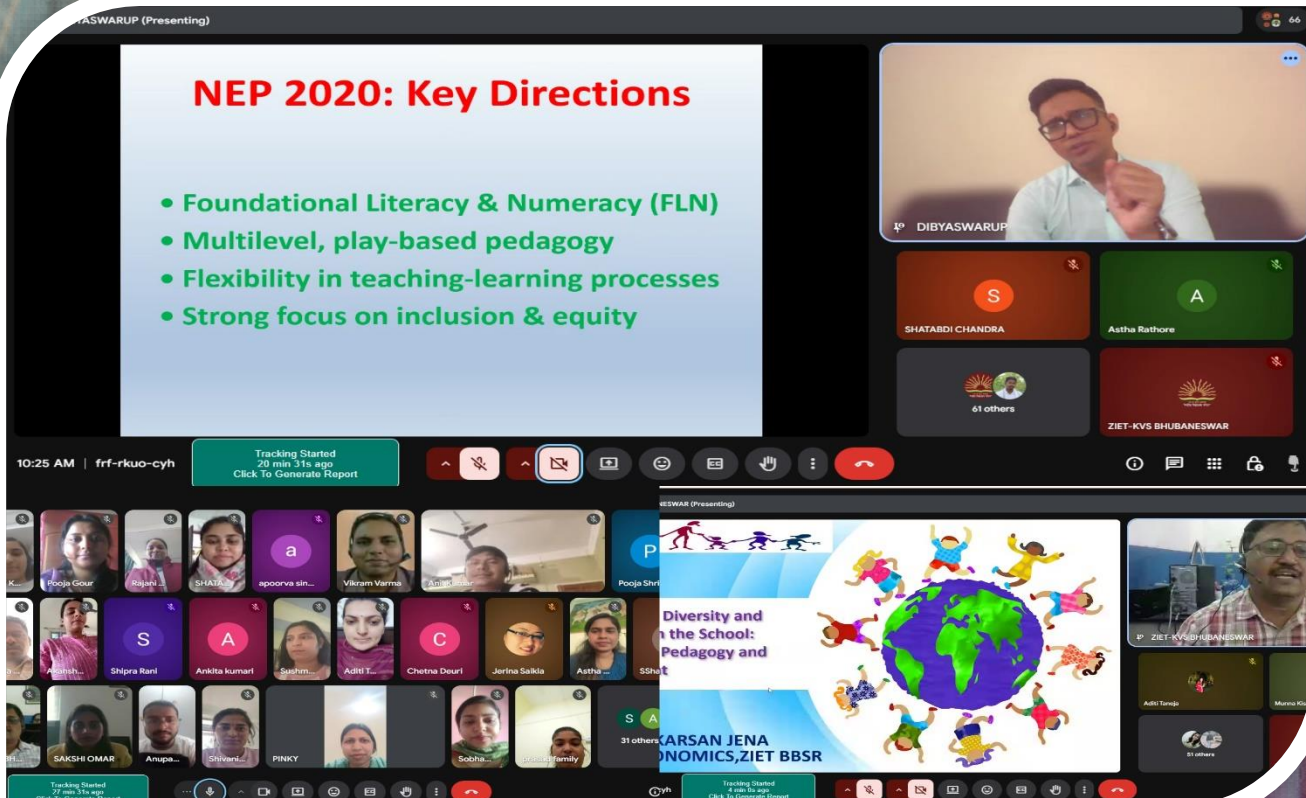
YASWARUP (Presenting)

66

NEP 2020: Key Directions

• Foundational Literacy & Numeracy (FLN)
• Multilevel, play-based pedagogy
• Flexibility in teaching-learning processes
• Strong focus on inclusion & equity

DIBYASWARUP

S
SHATABDI CHANDRA

A
Astha Rathore

61 others

ZIET-KVS BHUBANESWAR

10:25 AM | frf-rkuo-cyh

Tracking Started
20 min 31s ago
Click To Generate Report

Pooja Gour
Rajani
SHATA...
a
apoorva sin...
Vikram Varma
Anil Kumar
P
Pooja Shri

S
Shipra Rani
A
Ankita kumari
Sushm...
Aditi T...
C
Chetna Deuri
Jerina Saikia
Astha
SShat

SAKSHI OMAR
Anupa...
Shivani...
PINKY
Sobha...
family
S A
31 others

Tracking Started
27 min 31s ago

NESWAR (Presenting)

Diversity and
n the School:
Pedagogy and
at

KARSAN JENA
ONOMICS,ZIET BBSR

ZIET-KVS BHUBANESWAR

Aditi Taneja
Munna Ku

51 others

cyh

Tracking Started
4 min 0s ago
Click To Generate Report